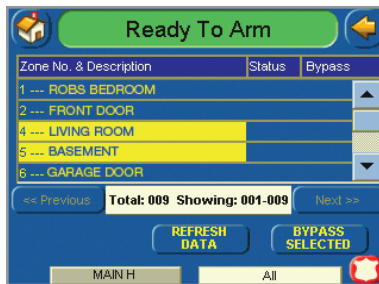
Ready To Arm

| Zone No. & Description | Status | Bypass |
|---|---|---|
| 1 --- ROBS BEDROOM | | |
| 2 --- FRONT DOOR | | |
| 4 --- LIVING ROOM | | |
| 5 --- BASEMENT | | |
| 6 --- GARAGE DOOR | | |

<< Previous

Total: 009 Showing: 001-009

Next >>

REFRESH DATA

BYPASS SELECTED

MAIN H

All